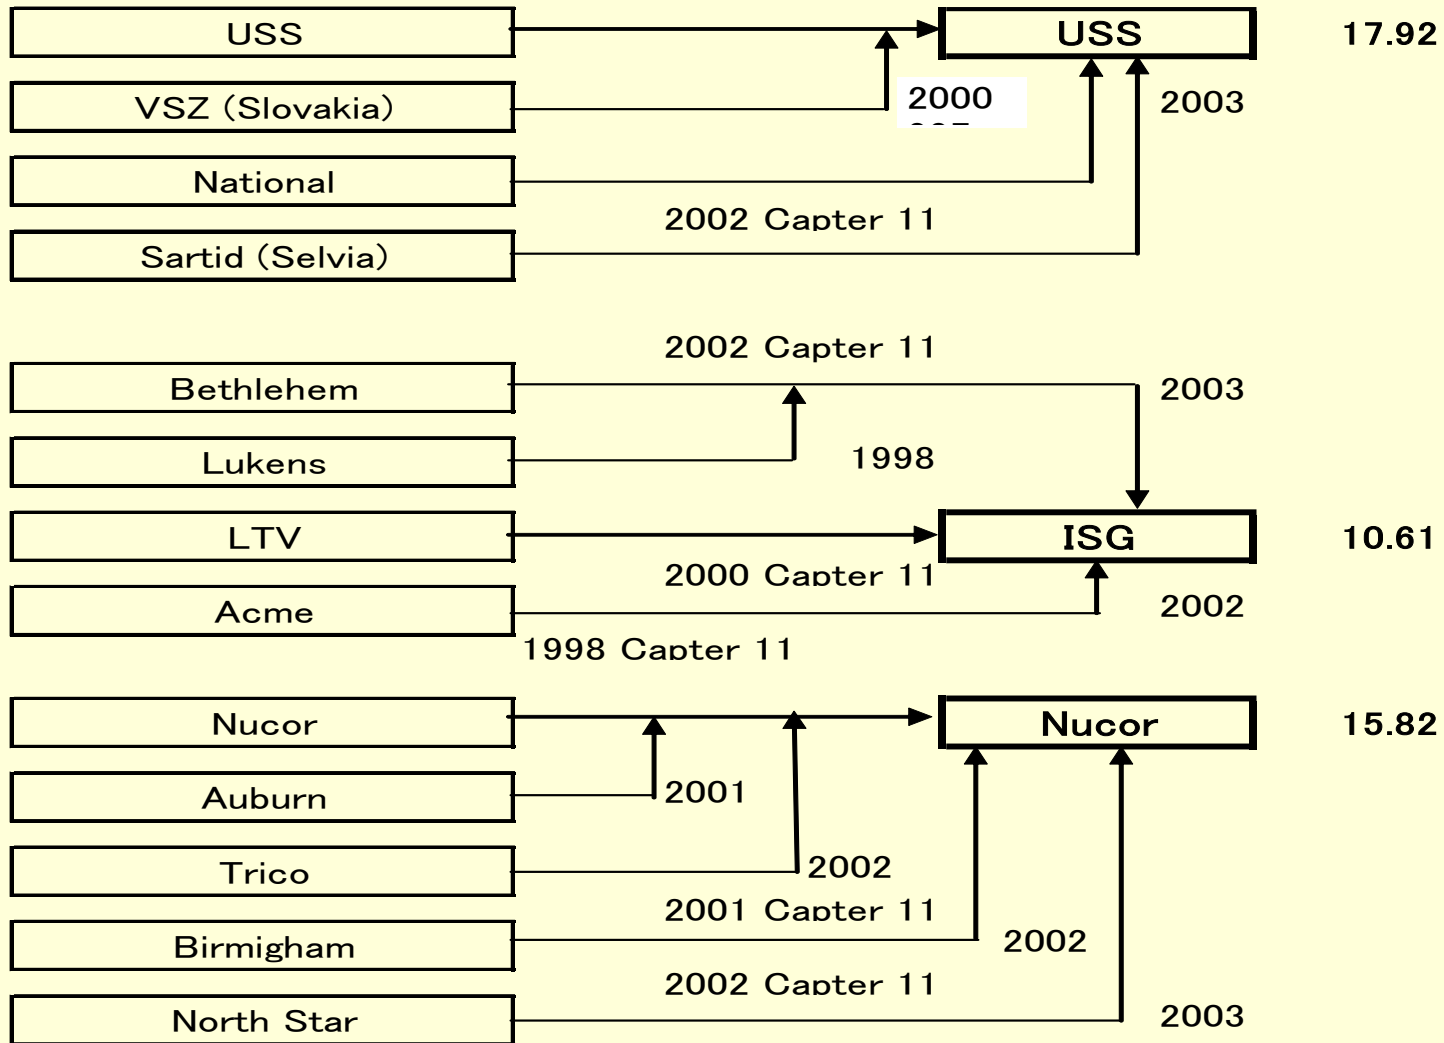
USS
VSZ (Slovakia)
National
Sartid (Selvia)

USS 17.92
2000
2003
2002 Capter 11

Bethlehem
Lukens
LTV
Acme

2002 Capter 11
2003
1998
ISG 10.61
2000 Capter 11
2002
1998 Capter 11

Nucor
Auburn
Trico
Birmigham
North Star

Nucor 15.82
2001
2002
2001 Capter 11
2002
2002 Capter 11
2003